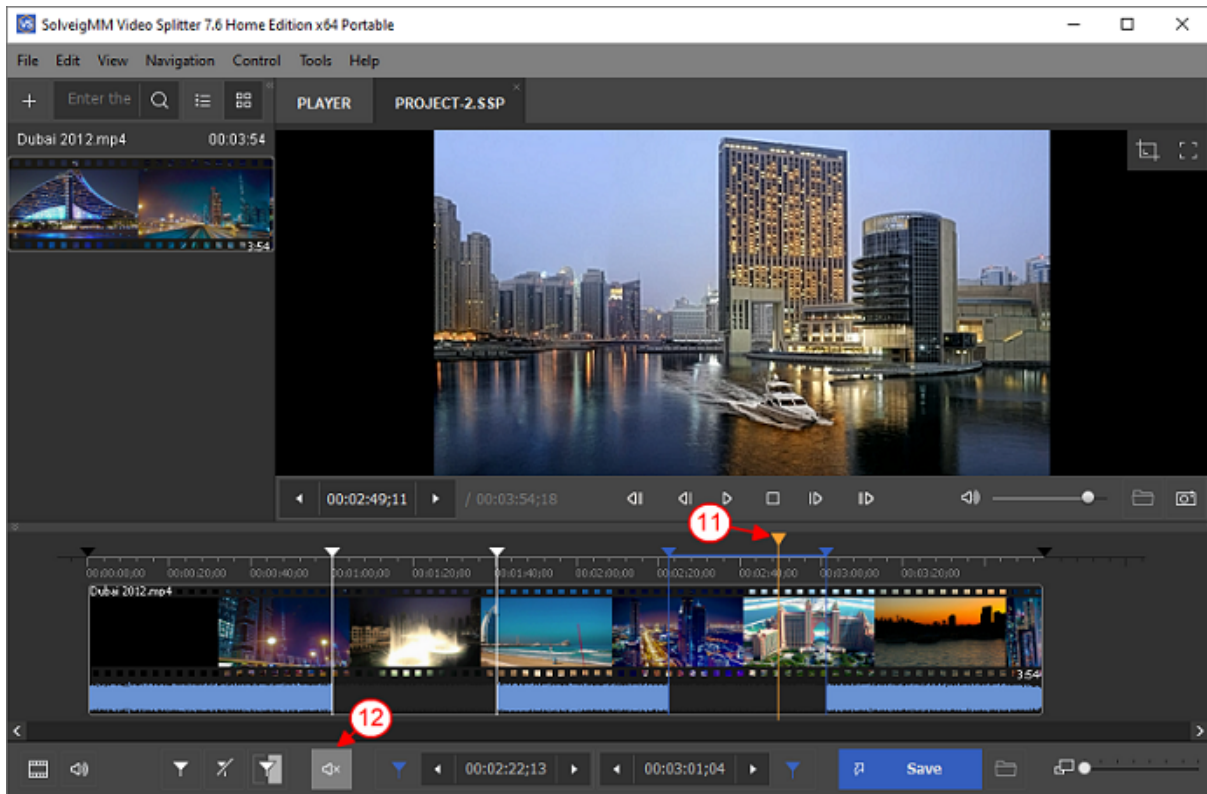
SolveigMM Video Splitter 7.6 Home Edition x64 Portable

File Edit View Navigation Control Tools Help

Enter the

PLAYER PROJECT-2.SSP

Dubai 2012.mp4 00:03:54

3:54

00:02:49;11 / 00:03:54;18

11

00:00:00;00 00:00:20;00 00:00:40;00 00:01:00;00 00:01:20;00 00:01:40;00 00:02:00;00 00:02:20;00 00:02:40;00 00:03:00;00 00:03:20;00

Dubai 2012.mp4

3:54

12

00:02:22;13 00:03:01;04 Save